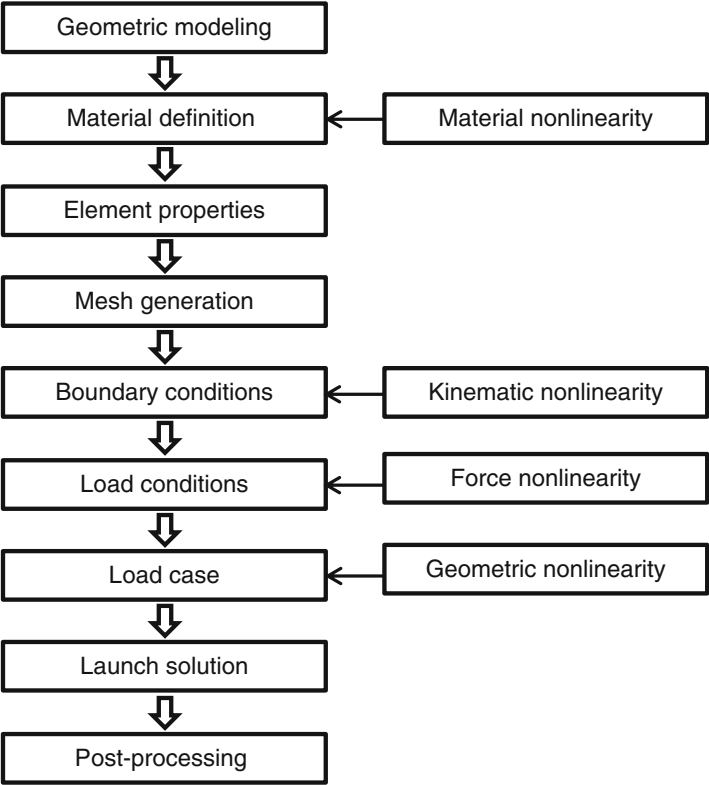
Geometric modeling

Material definition

Material nonlinearity

Element properties

Mesh generation

Boundary conditions

Kinematic nonlinearity

Load conditions

Force nonlinearity

Load case

Geometric nonlinearity

Launch solution

Post-processing